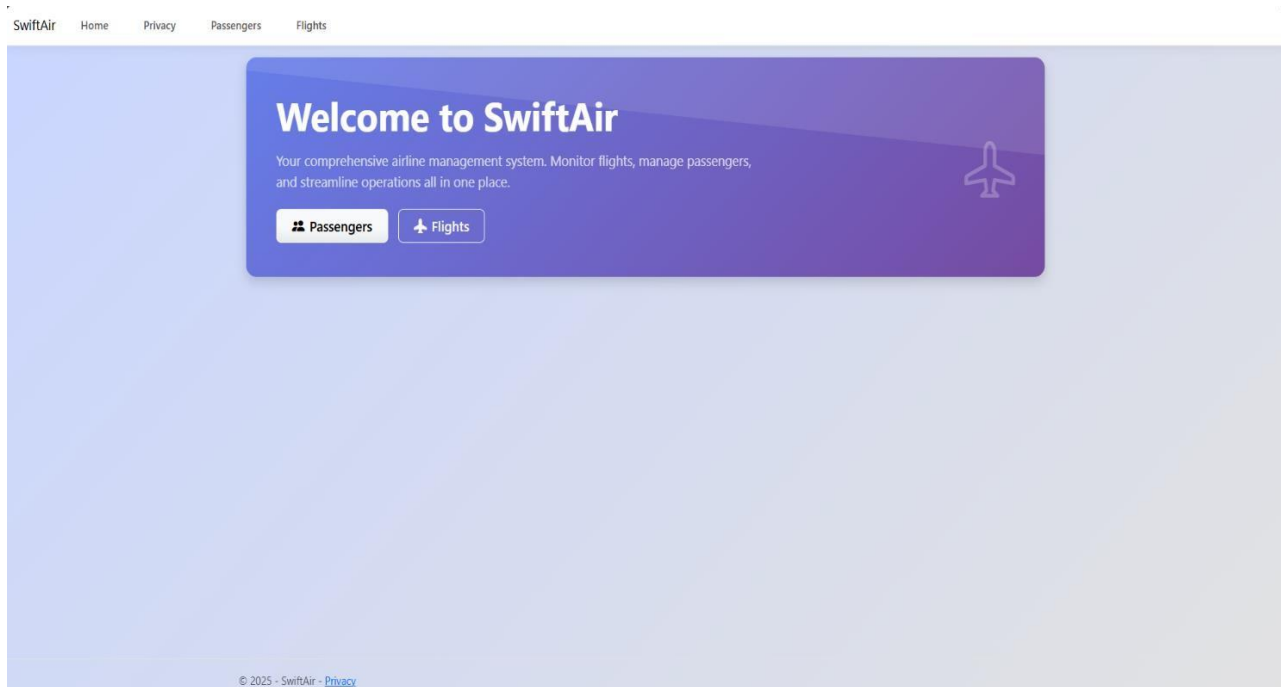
SwiftAir Home Privacy Passengers Flights

Welcome to SwiftAir

Your comprehensive airline management system. Monitor flights, manage passengers, and streamline operations all in one place.

Passengers Flights

© 2025 - SwiftAir - Privacy